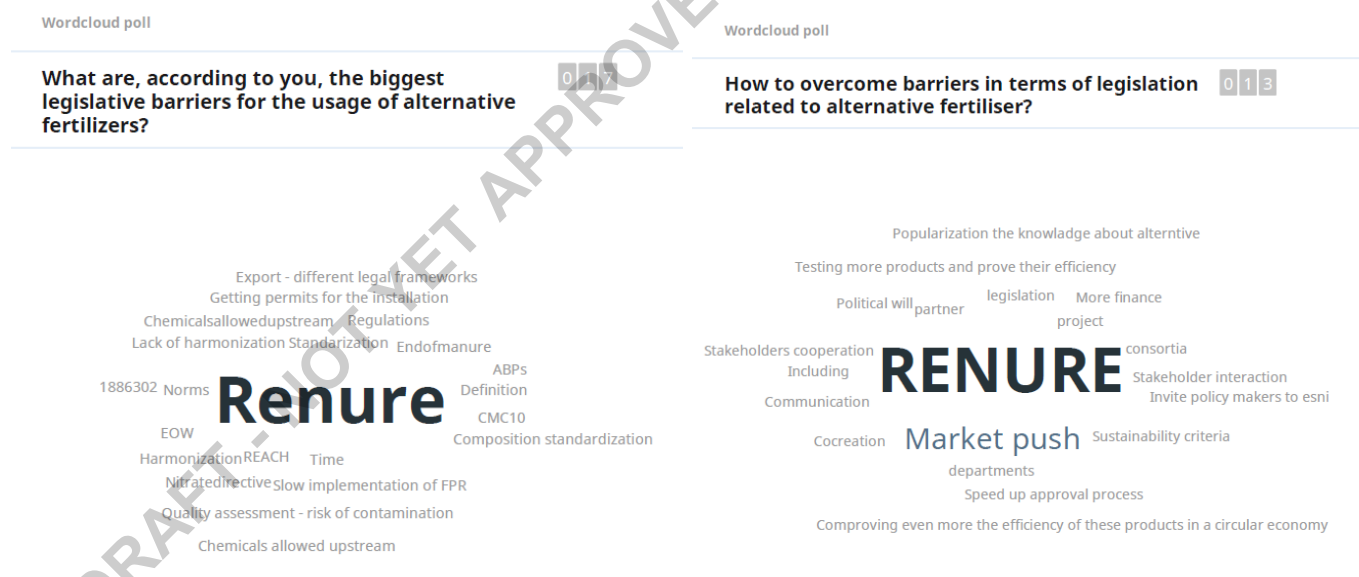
Wordcloud poll

What are, according to you, the biggest legislative barriers for the usage of alternative fertilizers?

0 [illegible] 7

Export - different legal frameworks
Getting permits for the installation
Chemicalsallowedupstream Regulations
Lack of harmonization Standarization Endofmanure
ABPs
1886302 Norms Renure Definition
CMC10
EOW Composition standardization
HarmonizationREACH Time
Nitratedirective Slow implementation of FPR
Quality assessment - risk of contamination
Chemicals allowed upstream

DRAFT - NOT YET APPROVED

Wordcloud poll

How to overcome barriers in terms of legislation related to alternative fertiliser?

0 1 3

Popularization the knowladge about alterntive
Testing more products and prove their efficiency
Political will partner legislation More finance
project
Stakeholders cooperation RENURE consortia
Including Stakeholder interaction
Communication Invite policy makers to esni
Cocreation Market push Sustainability criteria
departments
Speed up approval process
Comproving even more the efficiency of these products in a circular economy